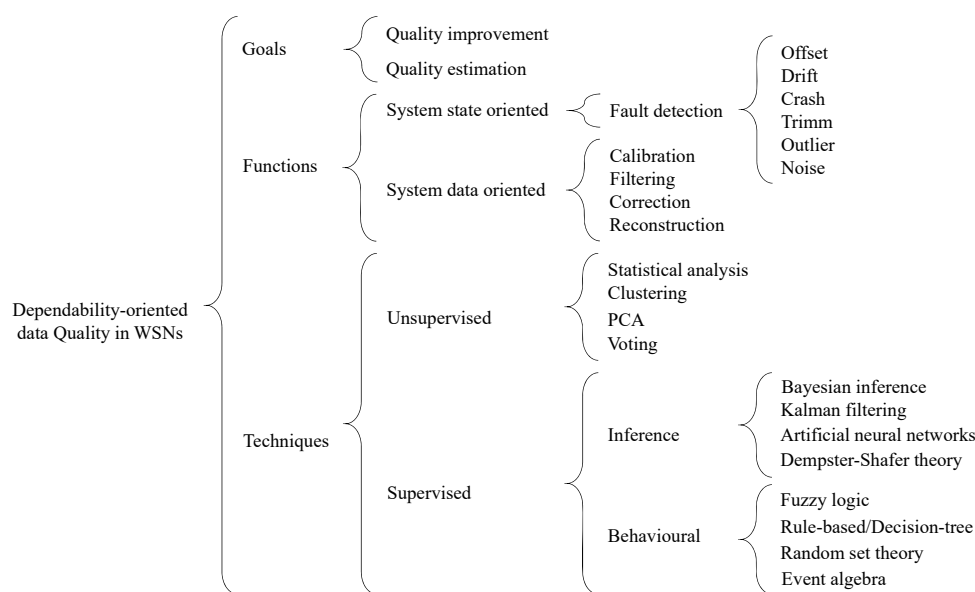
Dependability-oriented data Quality in WSNs

Goals

Quality improvement
Quality estimation

Functions

System state oriented

Fault detection

Offset
Drift
Crash
Trimm
Outlier
Noise

System data oriented

Calibration
Filtering
Correction
Reconstruction

Techniques

Unsupervised

Statistical analysis
Clustering
PCA
Voting

Supervised

Inference

Bayesian inference
Kalman filtering
Artificial neural networks
Dempster-Shafer theory

Behavioural

Fuzzy logic
Rule-based/Decision-tree
Random set theory
Event algebra